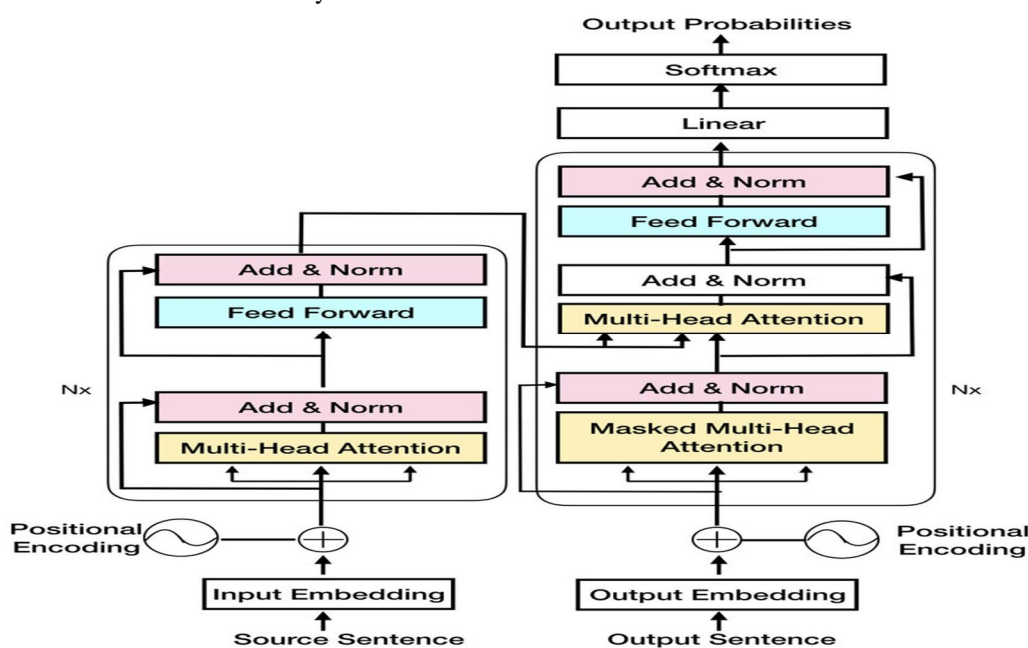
Output Probabilities

Softmax

Linear

Add & Norm

Feed Forward

Add & Norm

Multi-Head Attention

Add & Norm

Masked Multi-Head Attention

Nx

Add & Norm

Feed Forward

Add & Norm

Multi-Head Attention

Nx

Positional Encoding

Positional Encoding

Input Embedding

Source Sentence

Output Embedding

Output Sentence